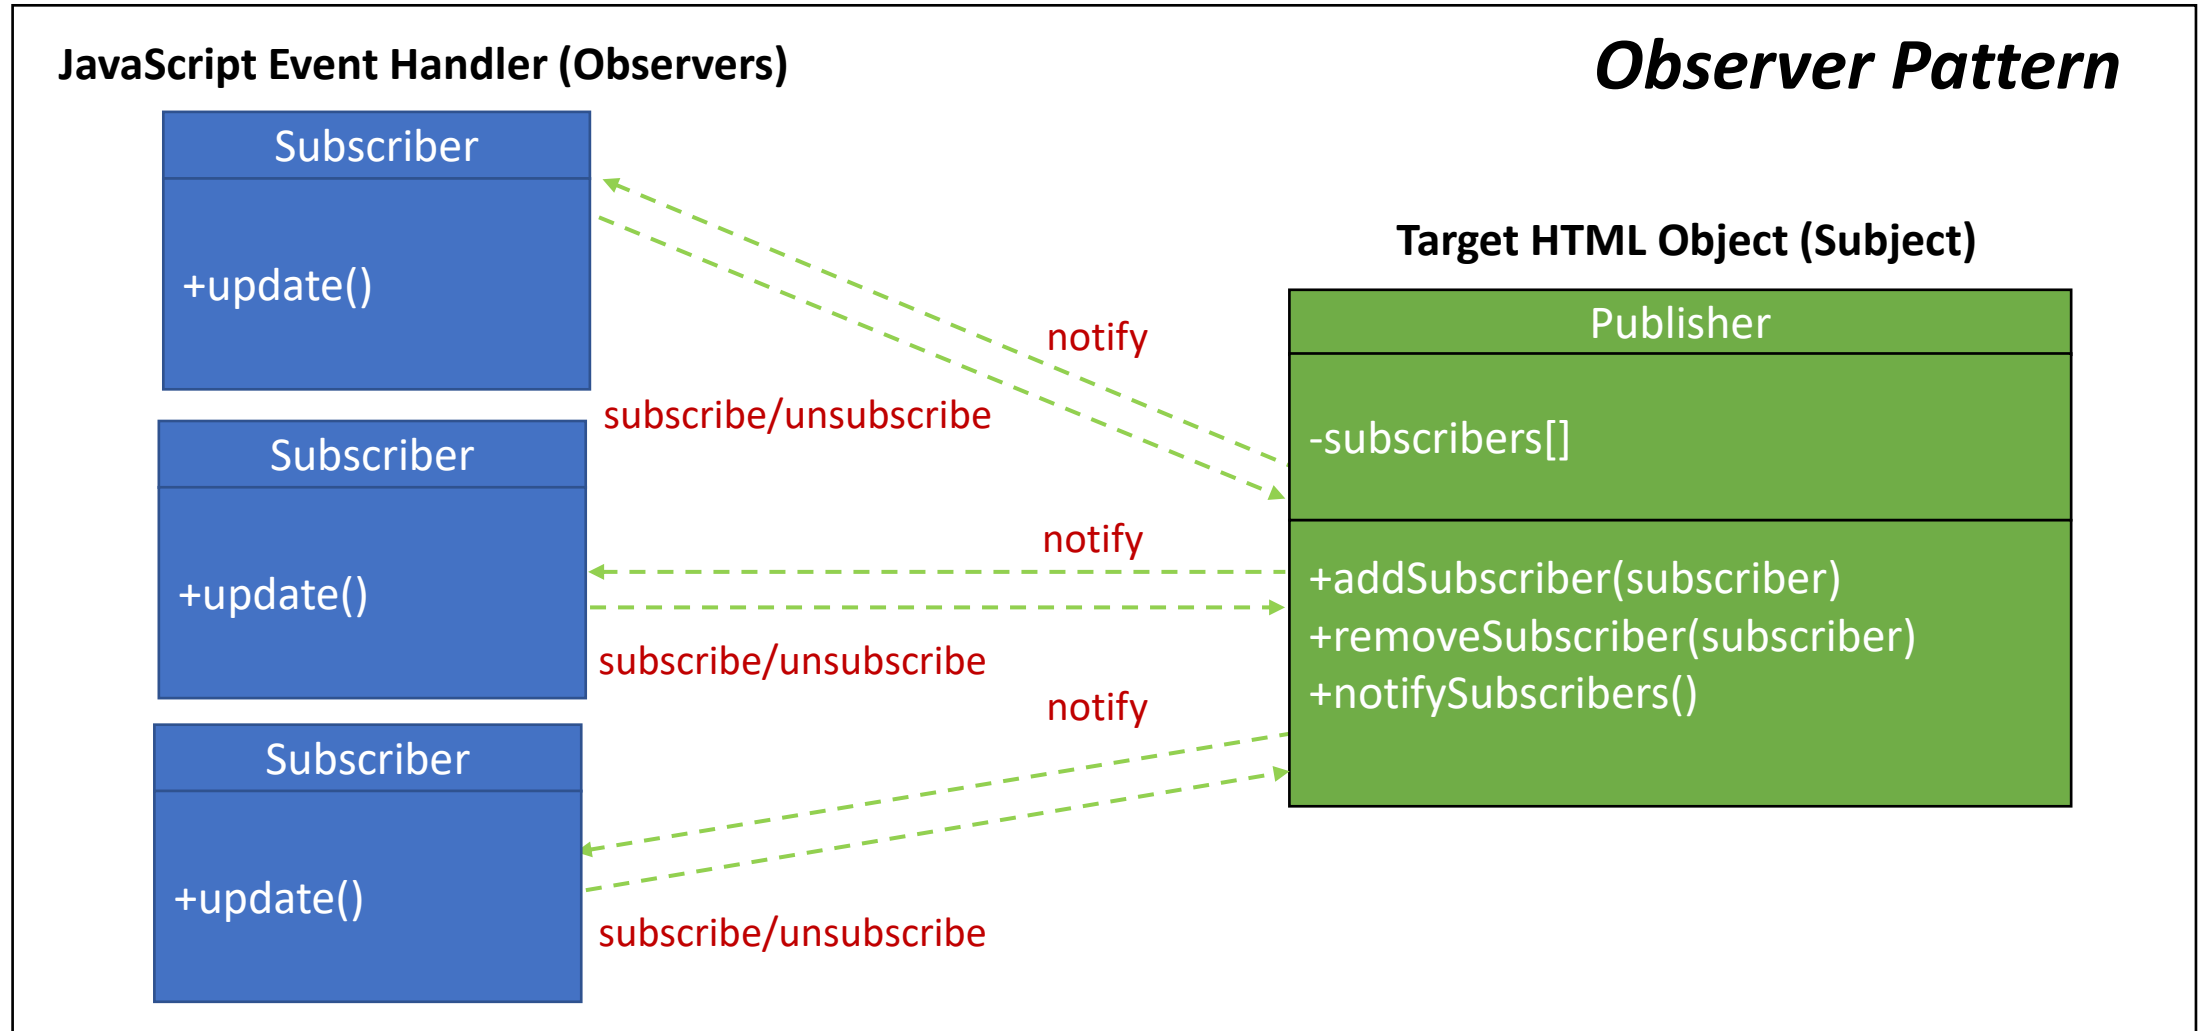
JavaScript Event Handler (Observers)

Observer Pattern

Subscriber

+update()

notify

subscribe/unsubscribe

Target HTML Object (Subject)

Publisher

-subscribers[]

+addSubscriber(subscriber)
+removeSubscriber(subscriber)
+notifySubscribers()

Subscriber

+update()

notify

subscribe/unsubscribe

notify

Subscriber

+update()

subscribe/unsubscribe